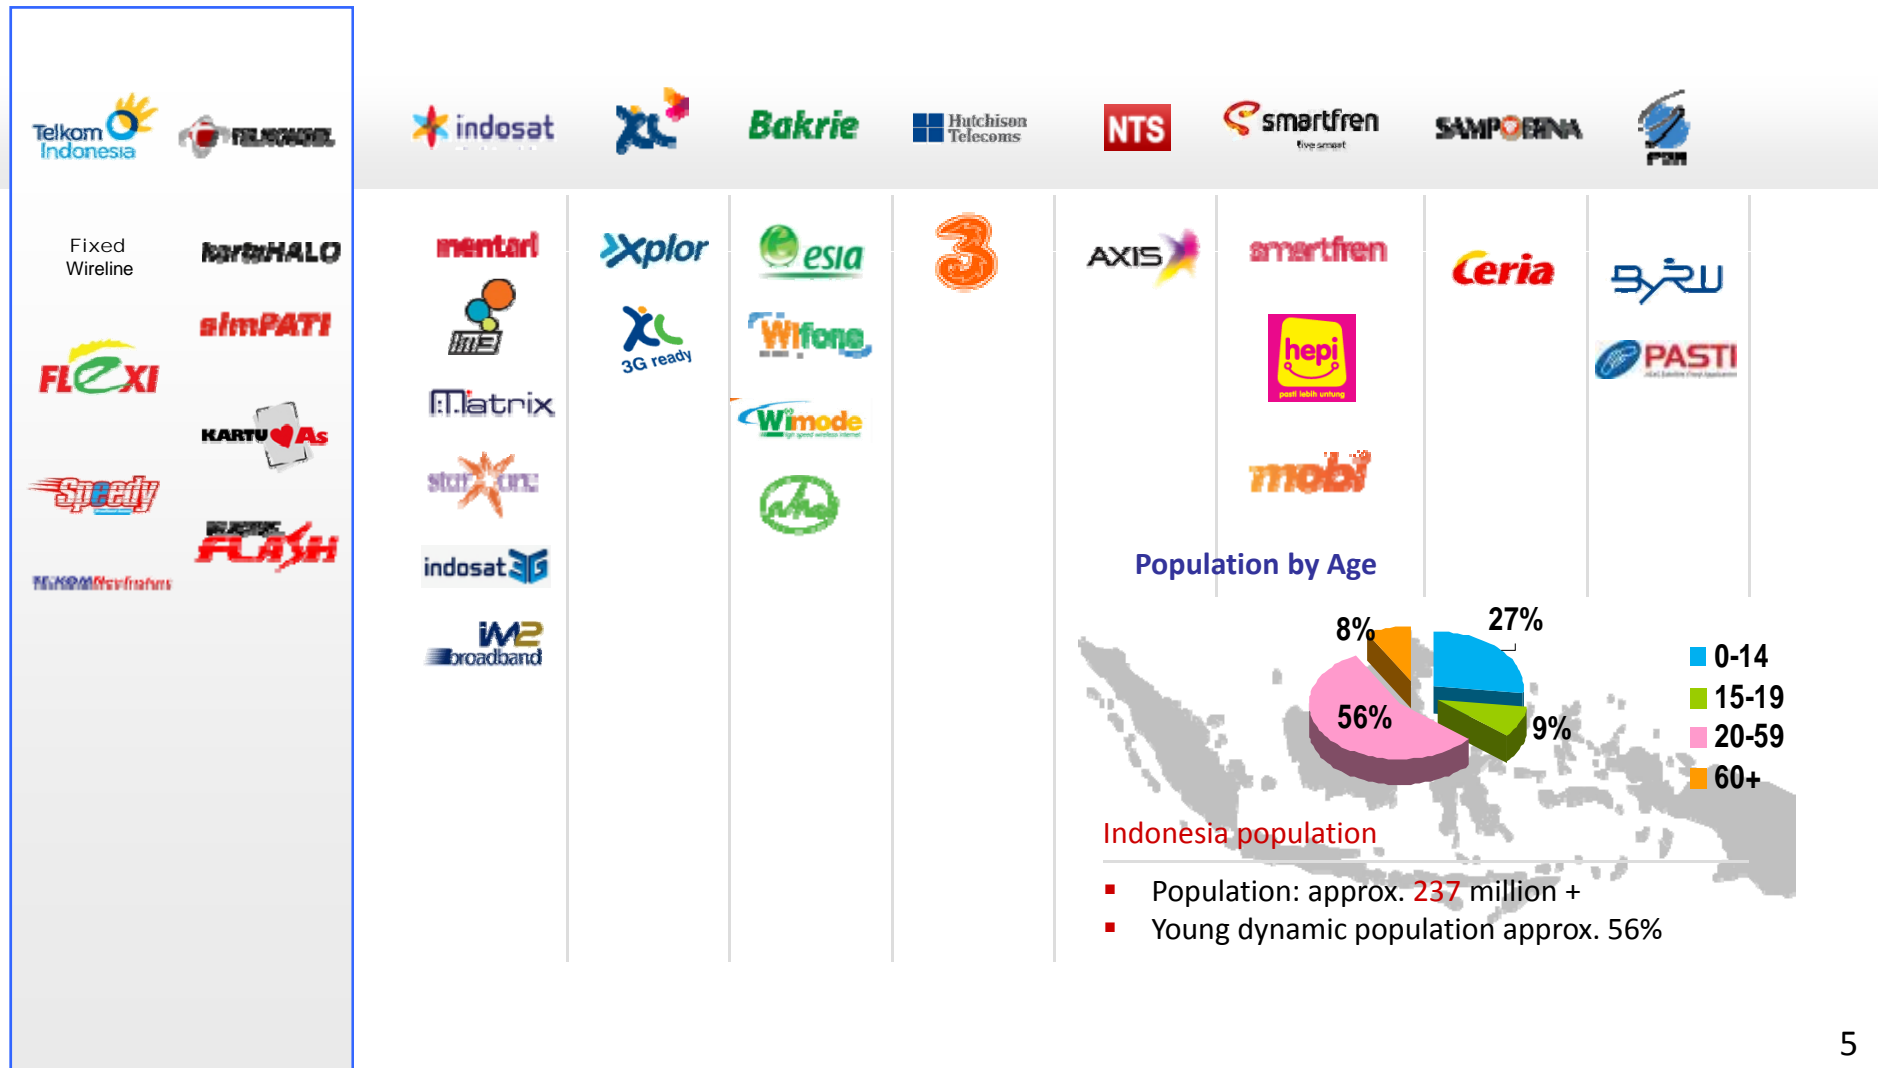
Telkom Indonesia

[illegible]

indosat

XL

Bakrie

Hutchison Telecoms

NTS

smartfren

SAMPOERNA

PSN

Fixed Wireline

kartuHALO

simPATI

FLEXI

KARTU As

Speedy

FLASH

TELKOMNetInstan

mentari

IM3

Matrix

StarOne

indosat 3G

IM2 broadband

Xplor

XL 3G ready

esia

Wifone

Wimode

ahai

3

AXIS

smartfren

hepi

mobi

Ceria

BYRU

PASTI

Population by Age

8%

27%

56%

9%

0-14

15-19

20-59

60+

Indonesia population

Population: approx. 237 million +

Young dynamic population approx. 56%

5